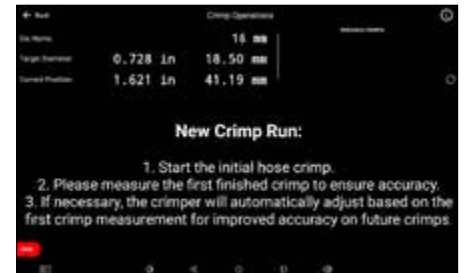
← Back

Crimp Operations

Die Name	16 mm
Target Diameter	0.728 in	18.50 mm
Current Position	1.621 in	41.19 mm

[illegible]

New Crimp Run:

1. Start the initial hose crimp.
2. Please measure the first finished crimp to ensure accuracy.
3. If necessary, the crimper will automatically adjust based on the first crimp measurement for improved accuracy on future crimps.

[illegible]